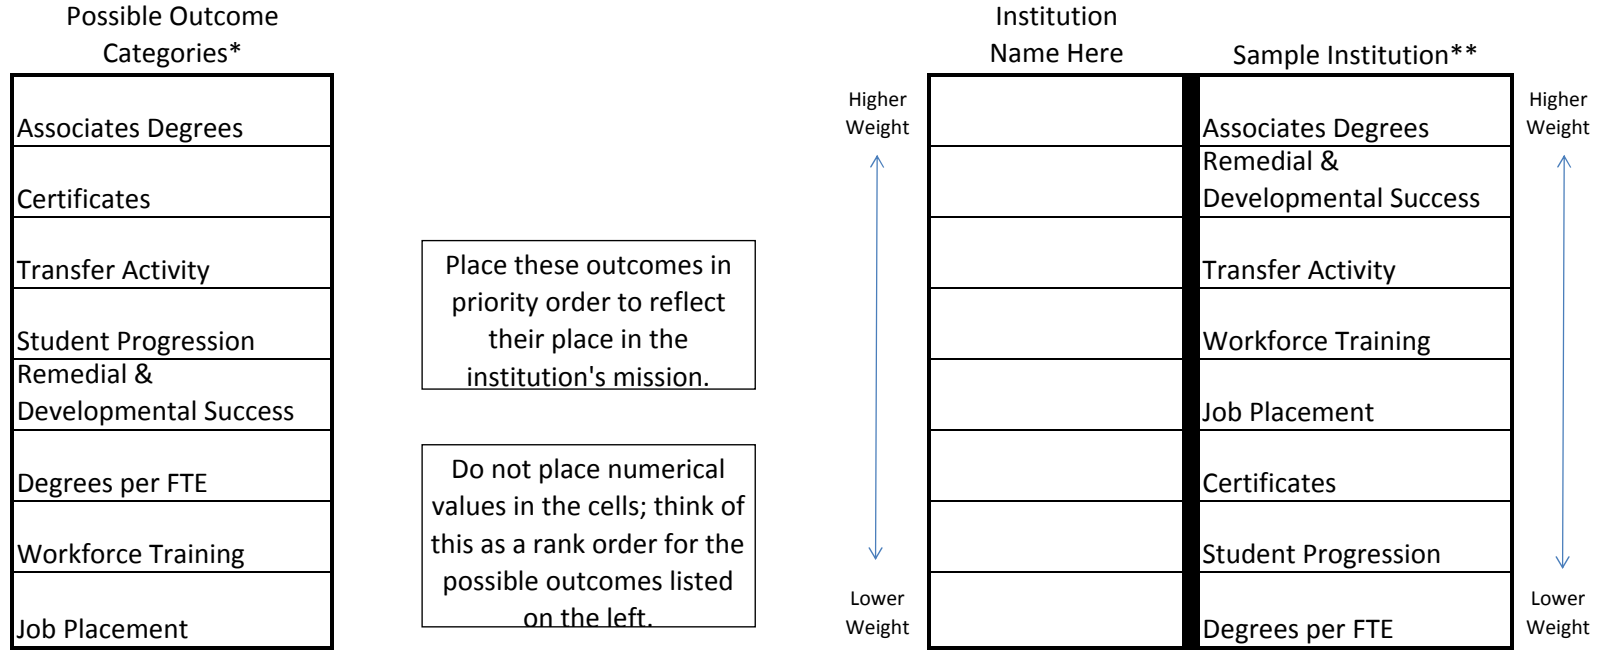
Possible Outcome Categories*

| |
|---|
| Associates Degrees |
| Certificates |
| Transfer Activity |
| Student Progression |
| Remedial & Developmental Success |
| Degrees per FTE |
| Workforce Training |
| Job Placement |

Place these outcomes in priority order to reflect their place in the institution's mission.

Do not place numerical values in the cells; think of this as a rank order for the possible outcomes listed on the left.

Higher Weight

Lower Weight

| Institution Name Here | Sample Institution** |
|---|---|
| | Associates Degrees |
| | Remedial & Developmental Success |
| | Transfer Activity |
| | Workforce Training |
| | Job Placement |
| | Certificates |
| | Student Progression |
| | Degrees per FTE |

Higher Weight

Lower Weight